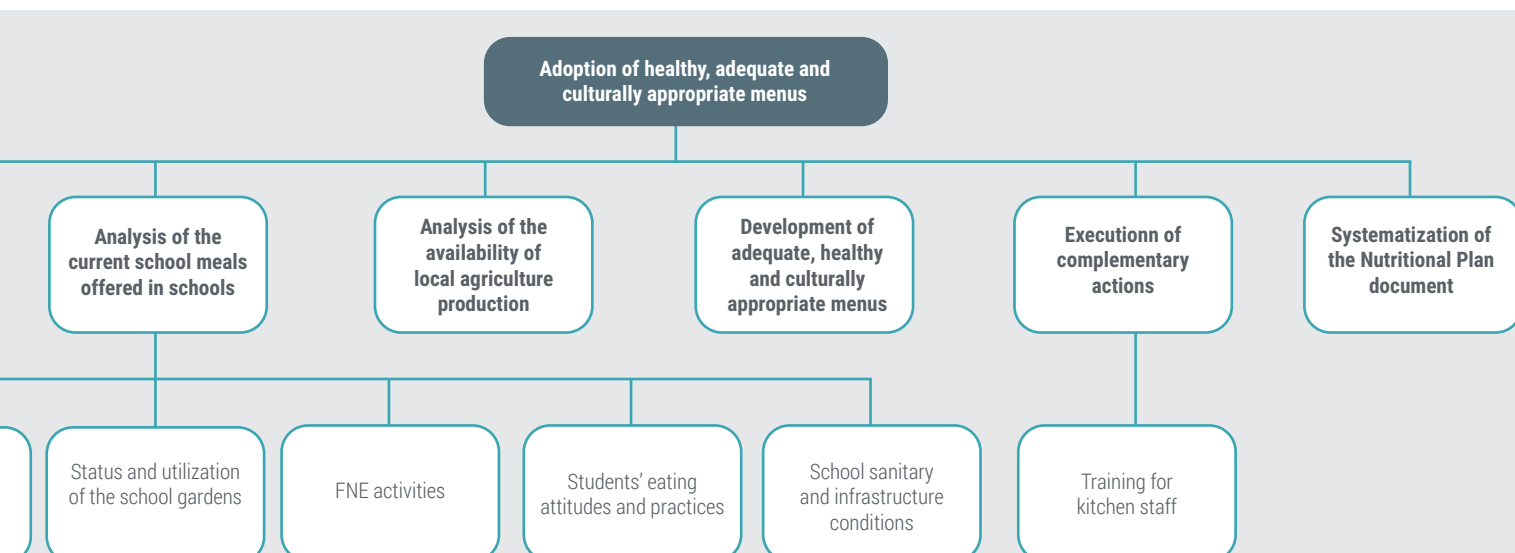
Adoption of healthy, adequate and culturally appropriate menus

Analysis of the current school meals offered in schools

Analysis of the availability of local agriculture production

Development of adequate, healthy and culturally appropriate menus

Executionn of complementary actions

Systematization of the Nutritional Plan document

Status and utilization of the school gardens

FNE activities

Students' eating attitudes and practices

School sanitary and infrastructure conditions

Training for kitchen staff